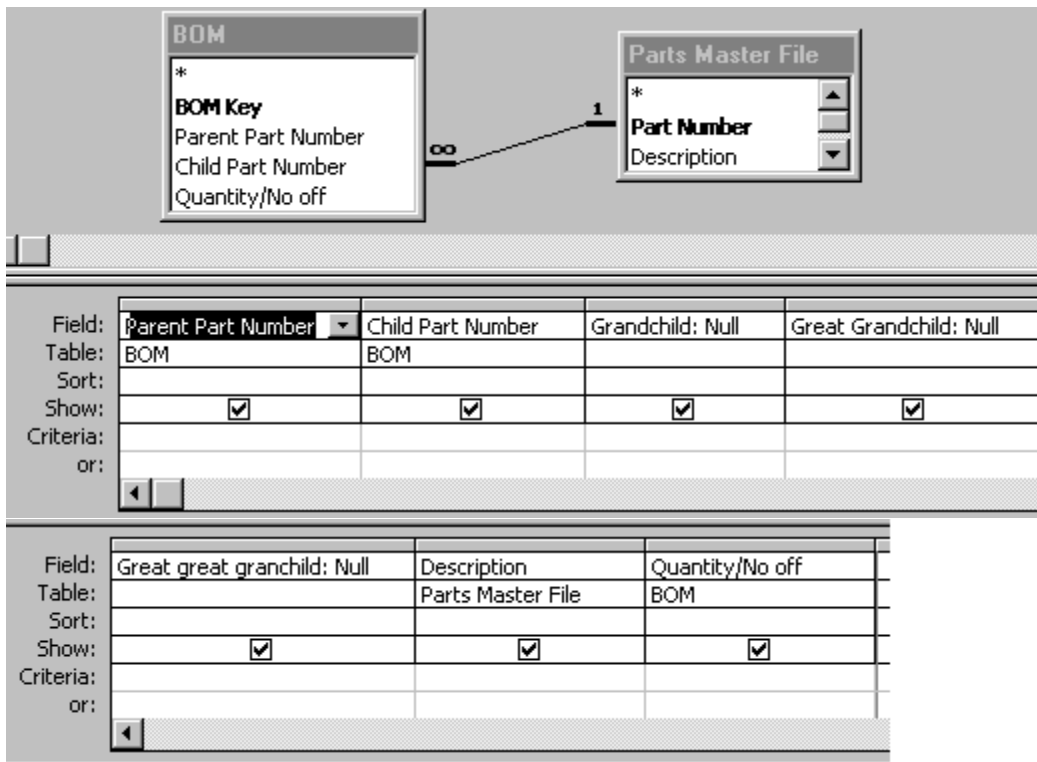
BOM
*
**BOM Key**
Parent Part Number
Child Part Number
Quantity/No off

∞

1

Parts Master File
*
**Part Number**
Description

| | | | | |
|---|---|---|---|---|
| Field: | Parent Part Number | Child Part Number | Grandchild: Null | Great Grandchild: Null |
| Table: | BOM | BOM | | |
| Sort: | | | | |
| Show: | ☑ | ☑ | ☑ | ☑ |
| Criteria: | | | | |
| or: | | | | |

| | | | |
|---|---|---|---|
| Field: | Great great granchild: Null | Description | Quantity/No off |
| Table: | | Parts Master File | BOM |
| Sort: | | | |
| Show: | ☑ | ☑ | ☑ |
| Criteria: | | | |
| or: | | | |